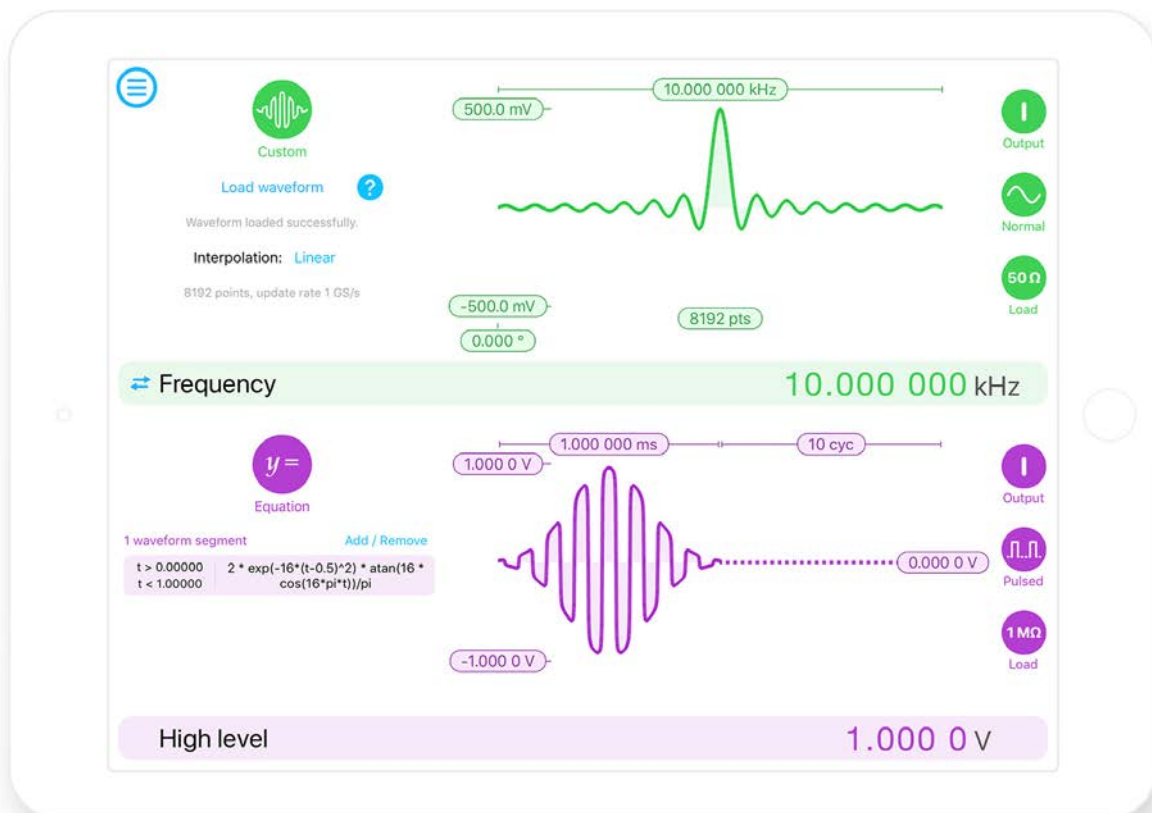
Custom

Load waveform ?

Waveform loaded successfully.

Interpolation: Linear

8192 points, update rate 1 GS/s

10.000 000 kHz

500.0 mV

-500.0 mV

0.000 °

8192 pts

Output

Normal

50 Ω

Load

Frequency 10.000 000 kHz

$y=$

Equation

1 waveform segment Add / Remove

t > 0.00000
t < 1.00000

2 * exp(-16*(t-0.5)^2) * atan(16 * cos(16*pi*t))/pi

1.000 000 ms

10 cyc

1.000 0 V

0.000 0 V

-1.000 0 V

Output

Pulsed

1 MΩ

Load

High level 1.000 0 V